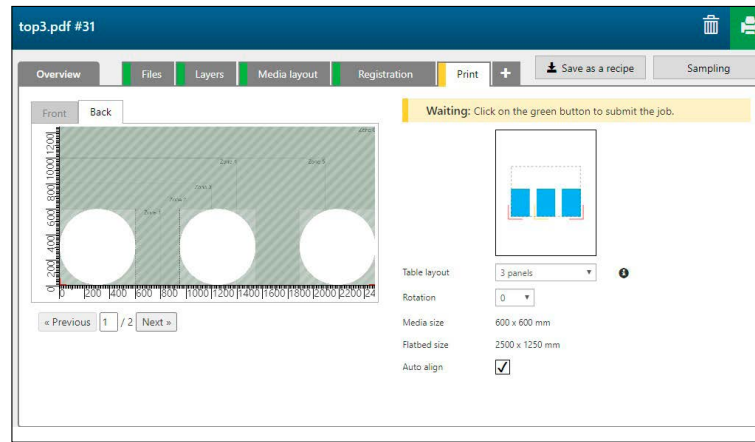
top3.pdf #31

Overview Files Layers Media layout Registration Print +

Save as a recipe Sampling

Front Back

Waiting: Click on the green button to submit the job.

1200 1000 800 600 400 200 0

0 200 400 600 800 1000 1200 1400 1600 1800 2000 2200 24

« Previous 1 / 2 Next »

Table layout 3 panels

Rotation 0

Media size 600 x 600 mm

Flatbed size 2500 x 1250 mm

Auto align ✓